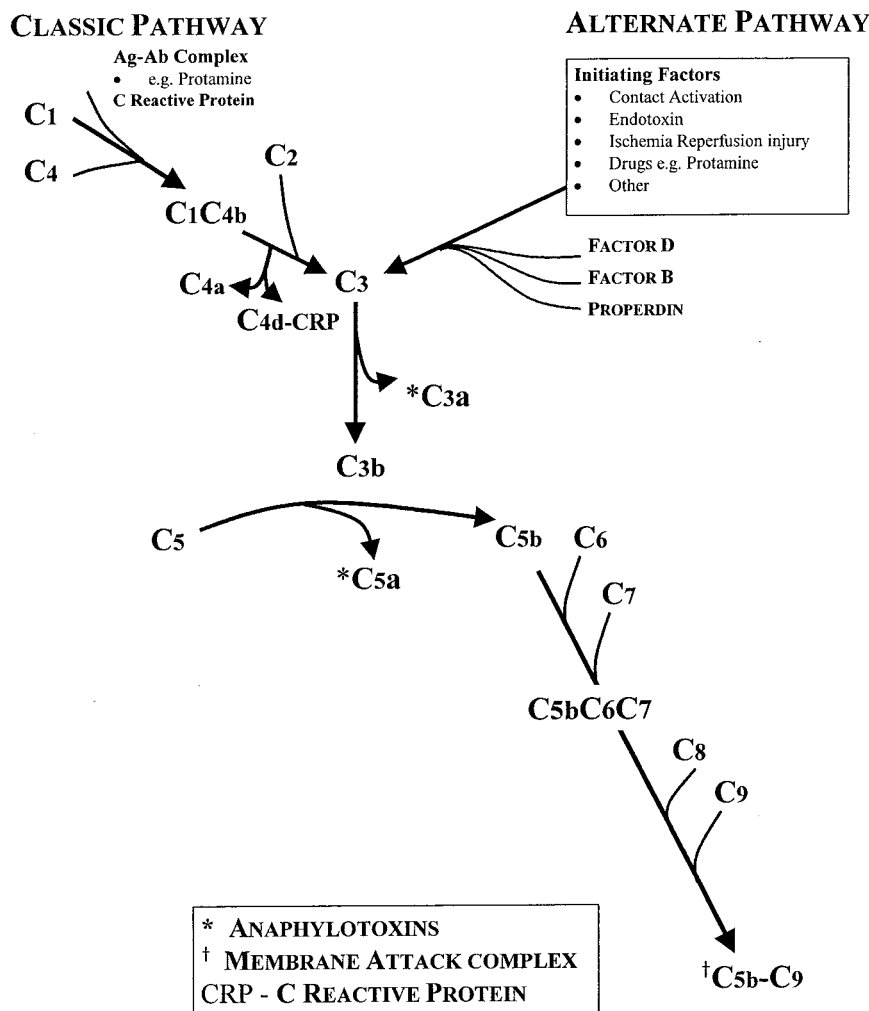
CLASSIC PATHWAY

ALTERNATE PATHWAY

Ag-Ab Complex
• e.g. Protamine
C Reactive Protein

Initiating Factors
• Contact Activation
• Endotoxin
• Ischemia Reperfusion injury
• Drugs e.g. Protamine
• Other

C1
C4
C2
C1C4b
FACTOR D
FACTOR B
PROPERDIN
C4a
C3
C4d-CRP
*C3a
C3b
C5
C5b
C6
*C5a
C7
C5bC6C7
C8
C9
$^{\dagger}$C5b-C9

* ANAPHYLOTOXINS
$^{\dagger}$ MEMBRANE ATTACK COMPLEX
CRP - C REACTIVE PROTEIN